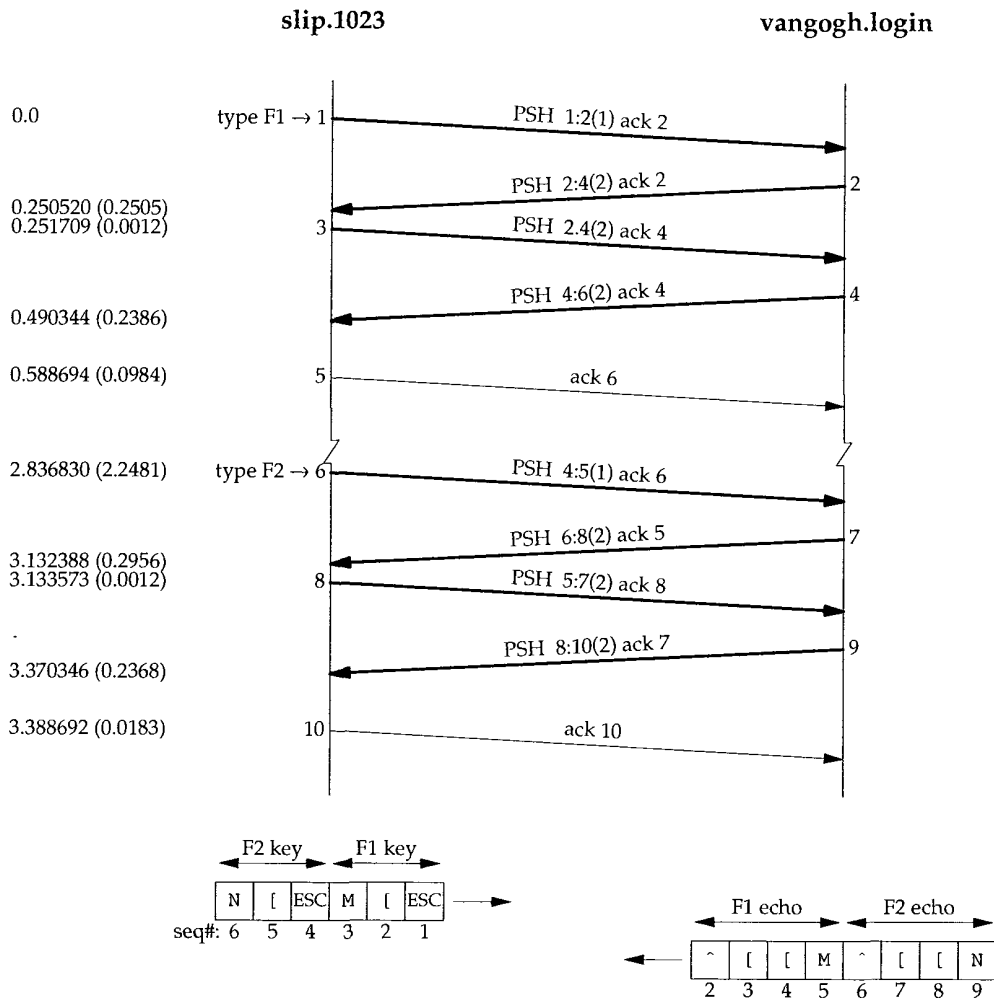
slip.1023

vangogh.login

0.0

type F1 → 1

PSH 1:2(1) ack 2

2

PSH 2:4(2) ack 2

0.250520 (0.2505)
0.251709 (0.0012)

3

PSH 2:4(2) ack 4

4

PSH 4:6(2) ack 4

0.490344 (0.2386)

0.588694 (0.0984)

5

ack 6

2.836830 (2.2481)

type F2 → 6

PSH 4:5(1) ack 6

7

PSH 6:8(2) ack 5

3.132388 (0.2956)
3.133573 (0.0012)

8

PSH 5:7(2) ack 8

9

PSH 8:10(2) ack 7

3.370346 (0.2368)

3.388692 (0.0183)

10

ack 10

F2 key

F1 key

| N | [ | ESC | M | [ | ESC |
|---|---|---|---|---|---|

seq#: 6 5 4 3 2 1

F1 echo

F2 echo

| ^ | [ | [ | M | ^ | [ | [ | N |
|---|---|---|---|---|---|---|---|
| 2 | 3 | 4 | 5 | 6 | 7 | 8 | 9 |